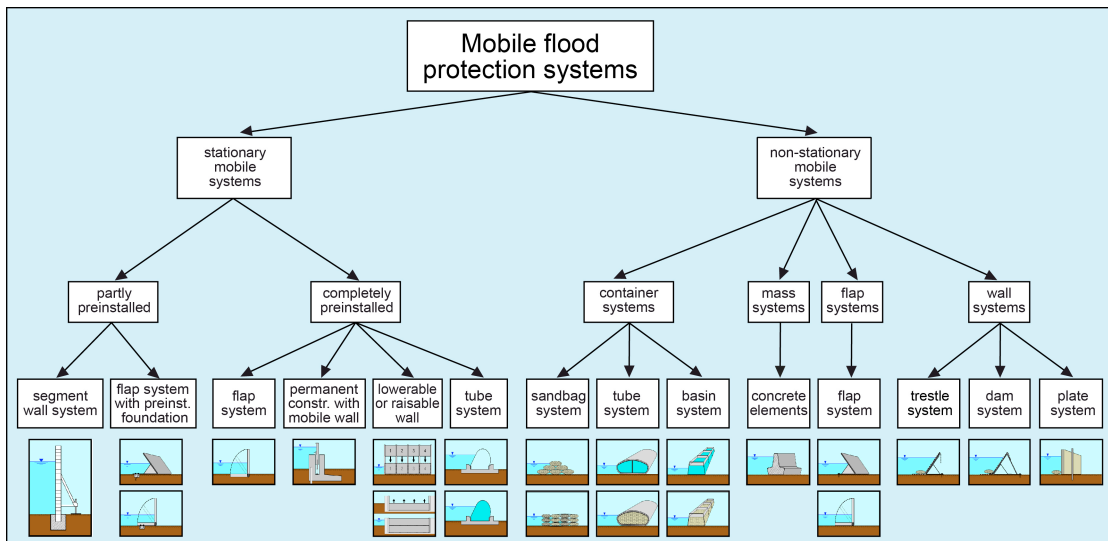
Mobile flood protection systems

stationary mobile systems

non-stationary mobile systems

partly preinstalled

completely preinstalled

container systems

mass systems

flap systems

wall systems

segment wall system

flap system with preinst. foundation

flap system

permanent constr. with mobile wall

lowerable or raisable wall

tube system

sandbag system

tube system

basin system

concrete elements

flap system

trestle system

dam system

plate system